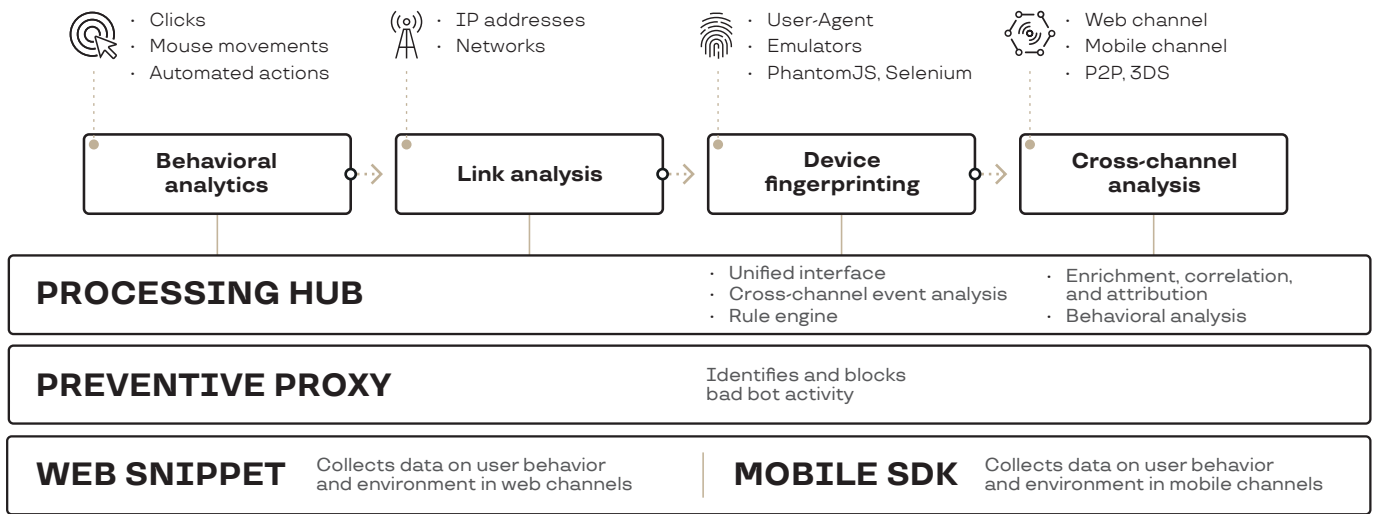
· Clicks
· Mouse movements
· Automated actions

· IP addresses
· Networks

· User-Agent
· Emulators
· PhantomJS, Selenium

· Web channel
· Mobile channel
· P2P, 3DS

Behavioral analytics

Link analysis

Device fingerprinting

Cross-channel analysis

PROCESSING HUB

· Unified interface
· Cross-channel event analysis
· Rule engine

· Enrichment, correlation, and attribution
· Behavioral analysis

PREVENTIVE PROXY

Identifies and blocks bad bot activity

WEB SNIPPET

Collects data on user behavior and environment in web channels

MOBILE SDK

Collects data on user behavior and environment in mobile channels